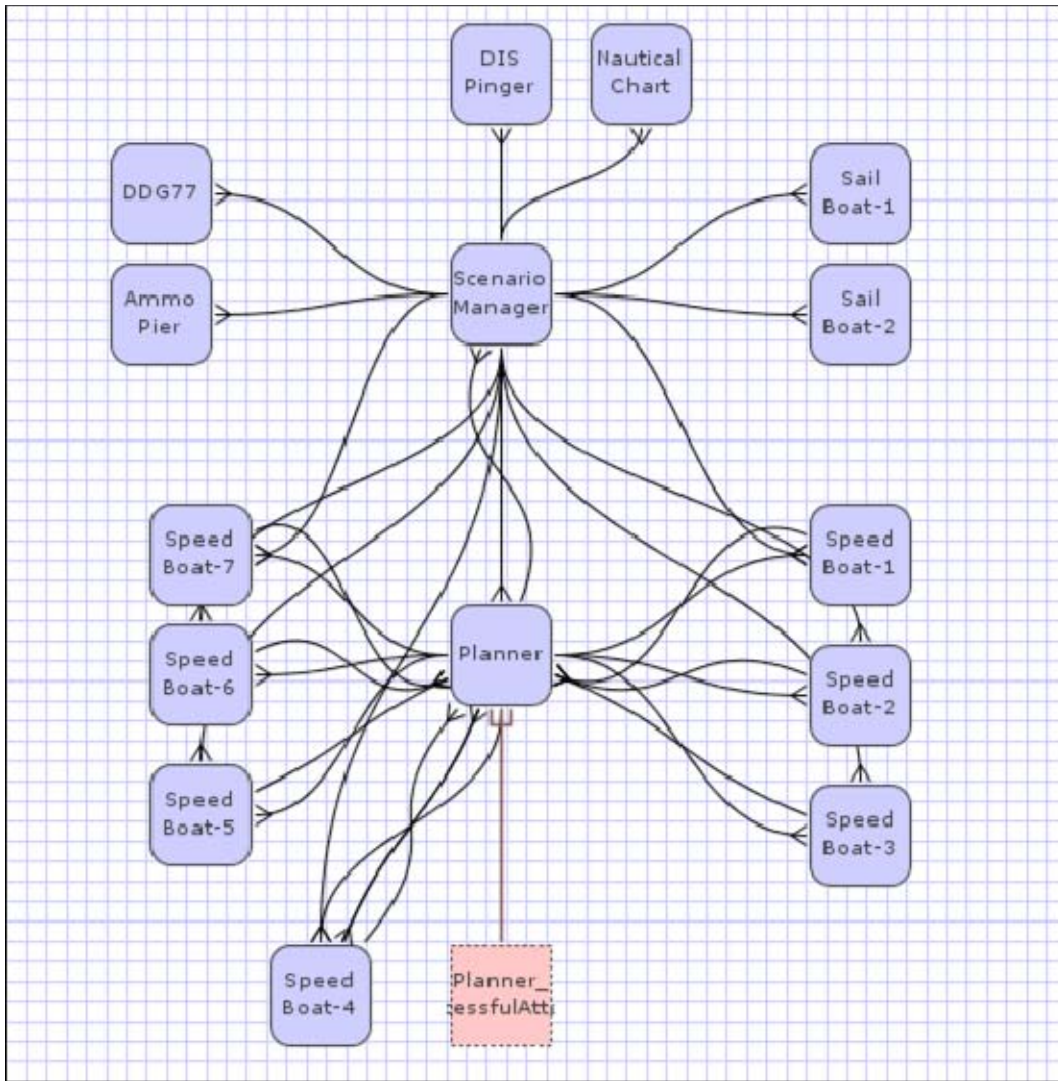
DIS Pinger

Nautical Chart

DDG77

Sail Boat-1

Ammo Pier

Scenario Manager

Sail Boat-2

Speed Boat-7

Speed Boat-1

Speed Boat-6

Planner

Speed Boat-2

Speed Boat-5

Speed Boat-3

Speed Boat-4

Planner_ essfulAtt